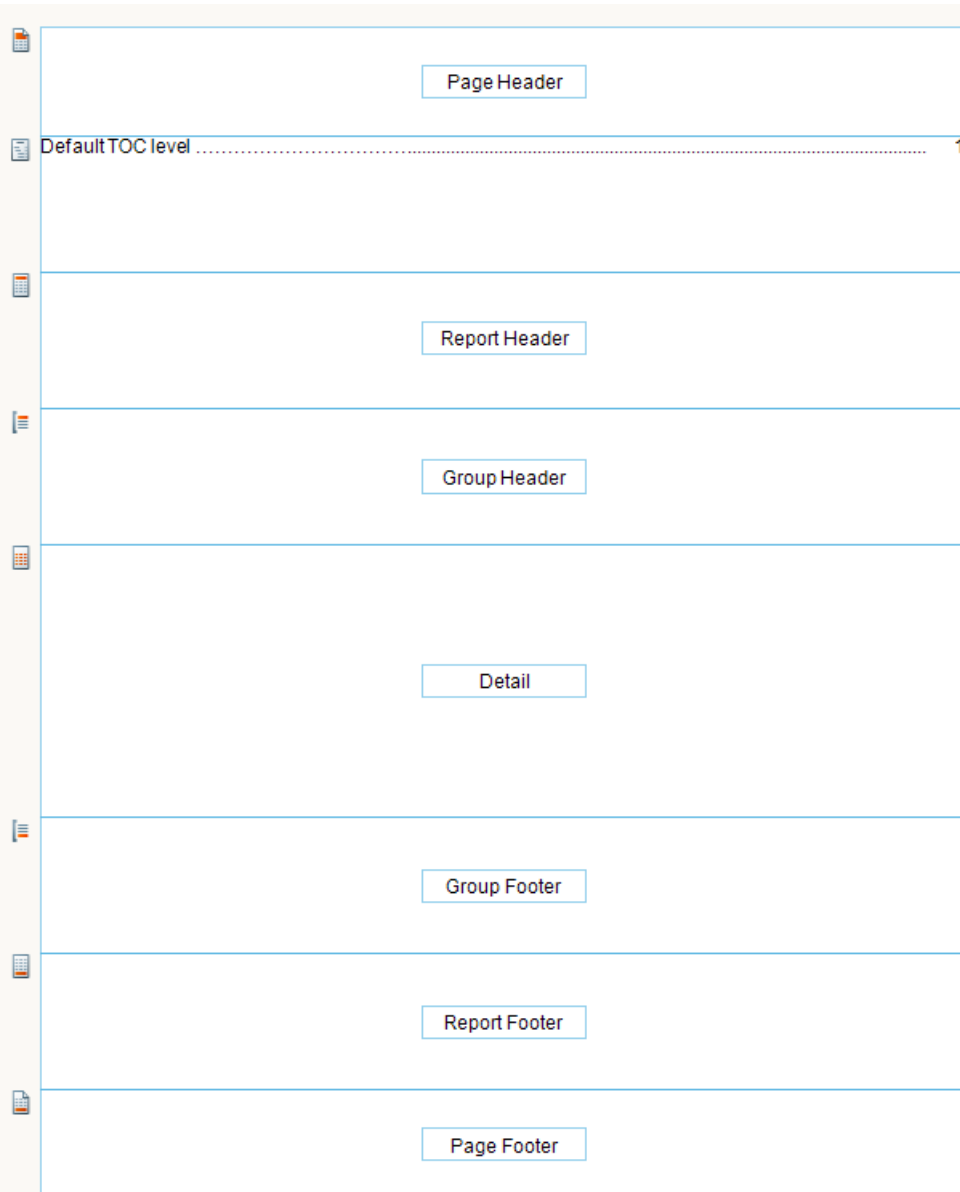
Page Header

Default TOC level ........................................................................................................ 1

Report Header

Group Header

Detail

Group Footer

Report Footer

Page Footer